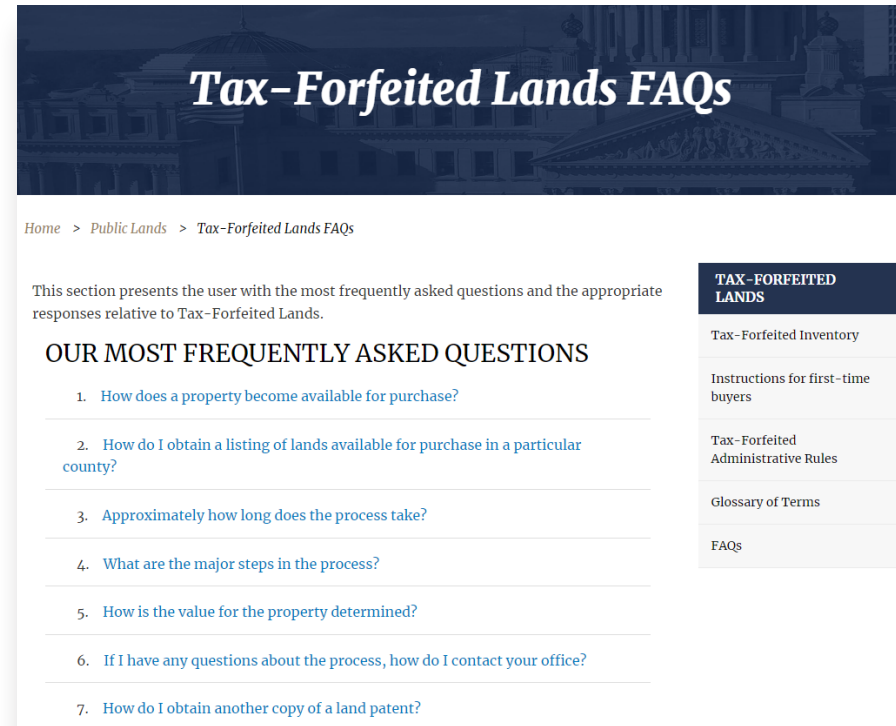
Tax-Forfeited Lands FAQs

Home > Public Lands > Tax-Forfeited Lands FAQs

This section presents the user with the most frequently asked questions and the appropriate responses relative to Tax-Forfeited Lands.

OUR MOST FREQUENTLY ASKED QUESTIONS

1. How does a property become available for purchase?

2. How do I obtain a listing of lands available for purchase in a particular county?

3. Approximately how long does the process take?

4. What are the major steps in the process?

5. How is the value for the property determined?

6. If I have any questions about the process, how do I contact your office?

7. How do I obtain another copy of a land patent?

TAX-FORFEITED LANDS

Tax-Forfeited Inventory

Instructions for first-time buyers

Tax-Forfeited Administrative Rules

Glossary of Terms

FAQs